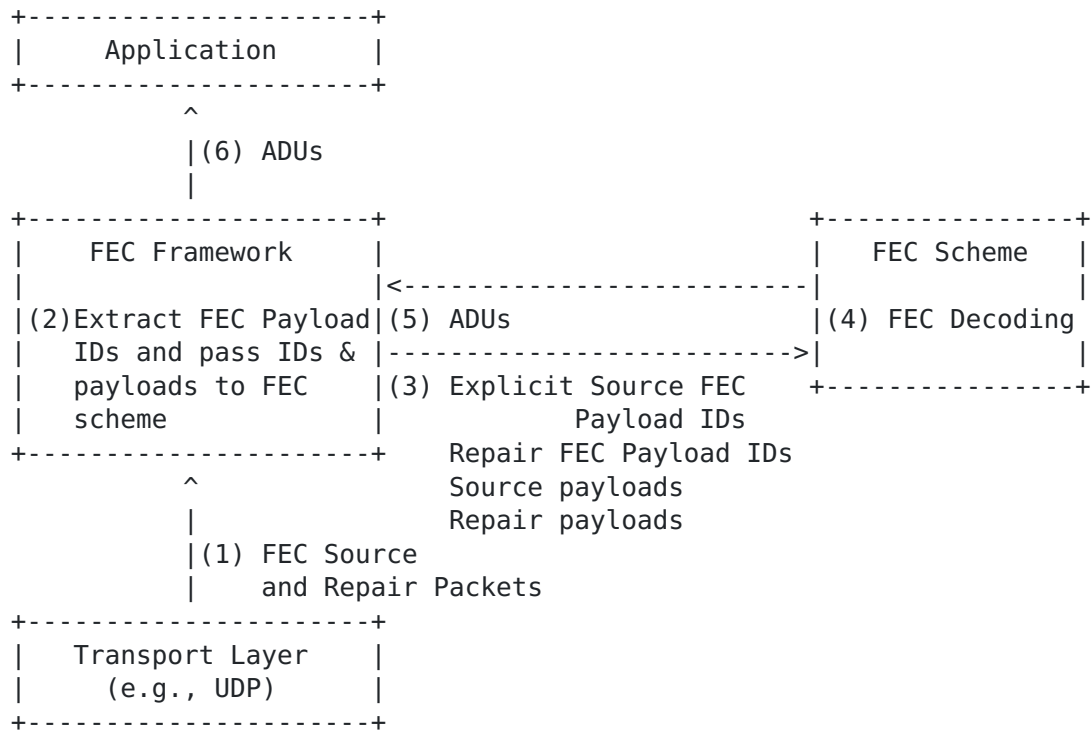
Application

(6) ADUs

FEC Framework

(2) Extract FEC Payload IDs and pass IDs & payloads to FEC scheme

(5) ADUs

(3) Explicit Source FEC Payload IDs
Repair FEC Payload IDs
Source payloads
Repair payloads

FEC Scheme

(4) FEC Decoding

(1) FEC Source and Repair Packets

Transport Layer (e.g., UDP)